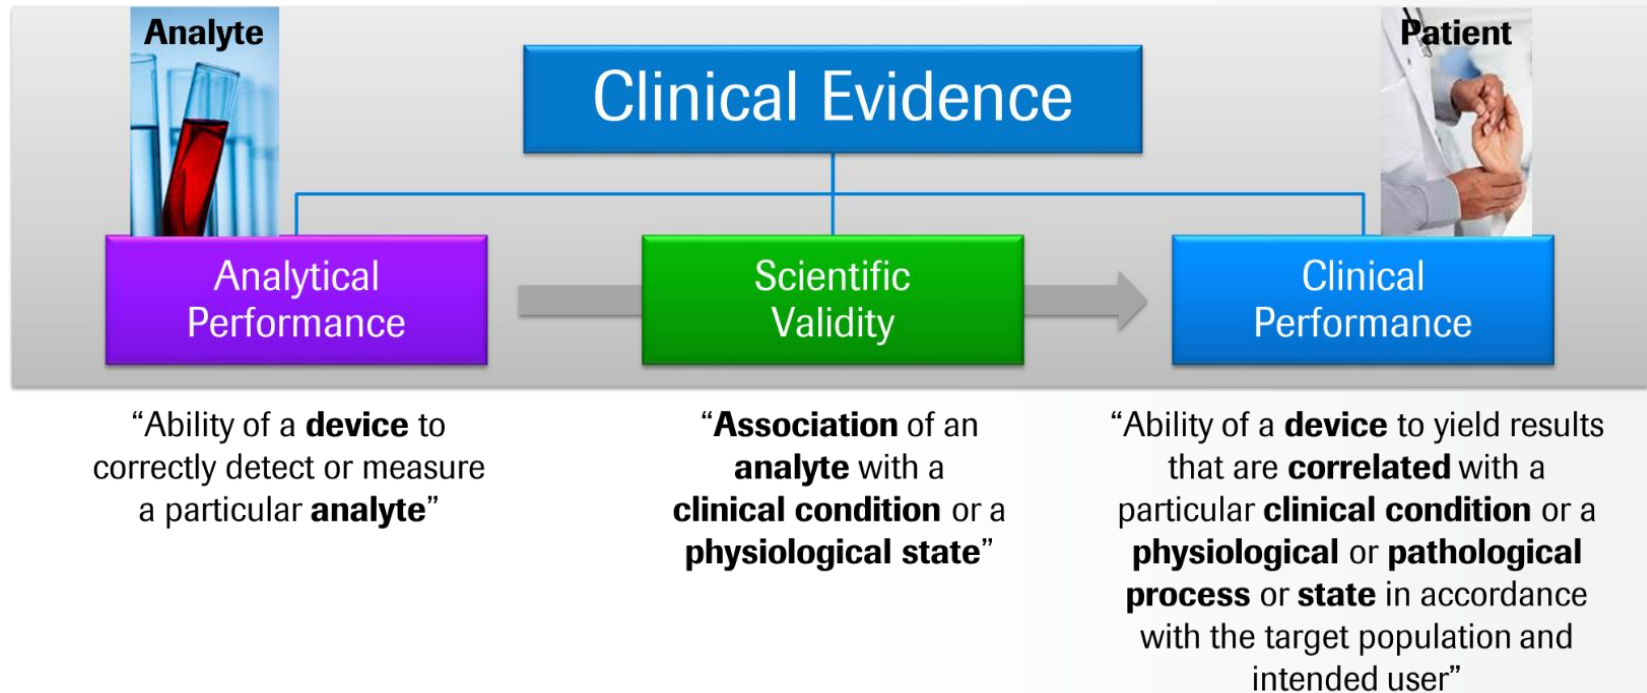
Analyte

Clinical Evidence

Patient

Analytical Performance

Scientific Validity

Clinical Performance

“Ability of a **device** to correctly detect or measure a particular **analyte**”

“**Association** of an **analyte** with a **clinical condition** or a **physiological state**”

“Ability of a **device** to yield results that are **correlated** with a particular **clinical condition** or a **physiological** or **pathological process** or **state** in accordance with the target population and intended user”